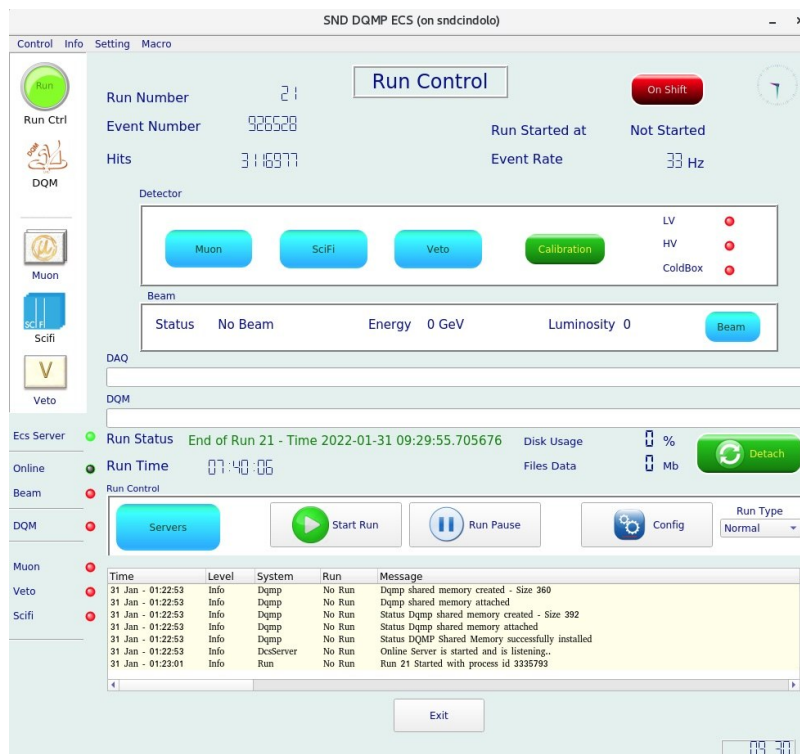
SND DQMP ECS (on sndcindolo)

Control Info Setting Macro

Run
Run Ctrl

DQM

Muon

SciFi
Scifi

V
Veto

Run Control

On Shift

Run Number 21
Event Number 926528
Hits 3116977

Run Started at Not Started
Event Rate 33 Hz

Detector

Muon SciFi Veto Calibration

LV
HV
ColdBox

Beam

Status No Beam Energy 0 GeV Luminosity 0 Beam

DAQ

DQM

Ecs Server
Online
Beam
DQM
Muon
Veto
Scifi

Run Status End of Run 21 - Time 2022-01-31 09:29:55.705676
Run Time 07:40:06

Disk Usage 0 %
Files Data 0 Mb

Detach

Run Control

Servers Start Run Run Pause Config

Run Type
Normal

| Time | Level | System | Run | Message |
|---|---|---|---|---|
| 31 Jan - 01:22:53 | Info | Dqmp | No Run | Dqmp shared memory created - Size 360 |
| 31 Jan - 01:22:53 | Info | Dqmp | No Run | Dqmp shared memory attached |
| 31 Jan - 01:22:53 | Info | Dqmp | No Run | Status Dqmp shared memory created - Size 392 |
| 31 Jan - 01:22:53 | Info | Dqmp | No Run | Status Dqmp shared memory attached |
| 31 Jan - 01:22:53 | Info | Dqmp | No Run | Status DQMP Shared Memory successfully installed |
| 31 Jan - 01:22:53 | Info | DcsServer | No Run | Online Server is started and is listening.. |
| 31 Jan - 01:23:01 | Info | Run | No Run | Run 21 Started with process id 3335793 |

Exit

09:30